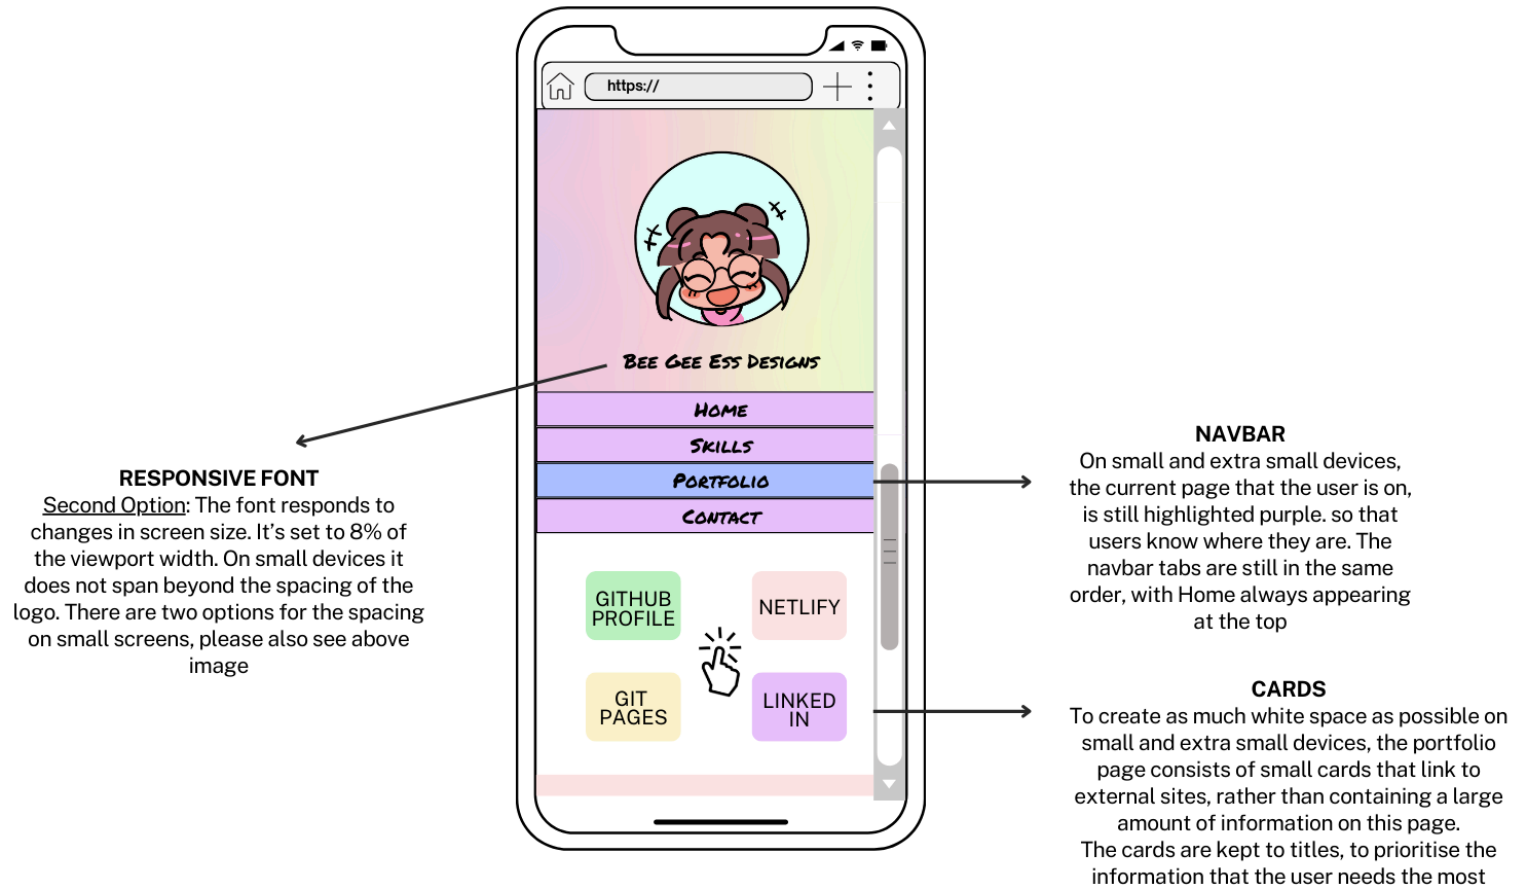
https://

Bee Gee Ess Designs

Home

Skills

Portfolio

Contact

GITHUB PROFILE

NETLIFY

GIT PAGES

LINKED IN

RESPONSIVE FONT
Second Option: The font responds to changes in screen size. It's set to 8% of the viewport width. On small devices it does not span beyond the spacing of the logo. There are two options for the spacing on small screens, please also see above image

NAVBAR
On small and extra small devices, the current page that the user is on, is still highlighted purple. so that users know where they are. The navbar tabs are still in the same order, with Home always appearing at the top

CARDS
To create as much white space as possible on small and extra small devices, the portfolio page consists of small cards that link to external sites, rather than containing a large amount of information on this page.
The cards are kept to titles, to prioritise the information that the user needs the most